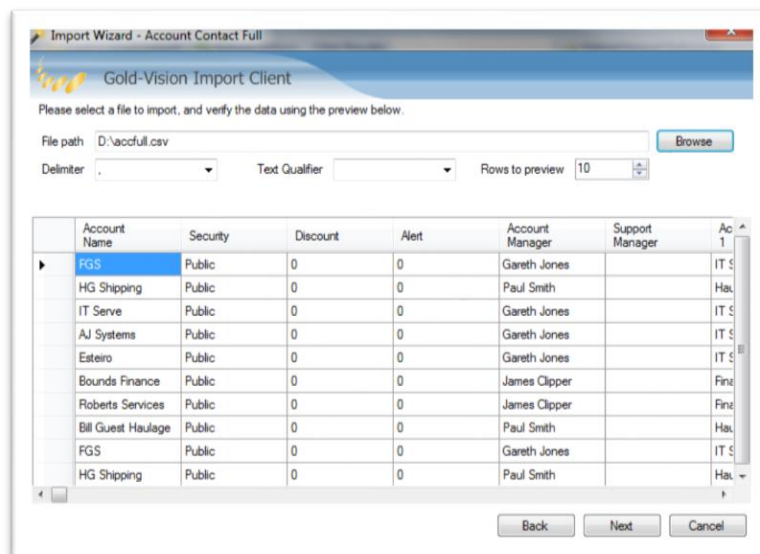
Import Wizard - Account Contact Full

Gold-Vision Import Client

Please select a file to import, and verify the data using the preview below.

File path D:\accfull.csv Browse

Delimiter , Text Qualifier Rows to preview 10

| Account Name | Security | Discount | Alert | Account Manager | Support Manager | Ac 1 |
|---|---|---|---|---|---|---|
| FGS | Public | 0 | 0 | Gareth Jones | | IT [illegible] |
| HG Shipping | Public | 0 | 0 | Paul Smith | | Hau |
| IT Serve | Public | 0 | 0 | Gareth Jones | | IT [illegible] |
| AJ Systems | Public | 0 | 0 | Gareth Jones | | IT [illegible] |
| Esteiro | Public | 0 | 0 | Gareth Jones | | IT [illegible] |
| Bounds Finance | Public | 0 | 0 | James Clipper | | Fina |
| Roberts Services | Public | 0 | 0 | James Clipper | | Fina |
| Bill Guest Haulage | Public | 0 | 0 | Paul Smith | | Hau |
| FGS | Public | 0 | 0 | Gareth Jones | | IT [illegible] |
| HG Shipping | Public | 0 | 0 | Paul Smith | | Hau |

Back Next Cancel